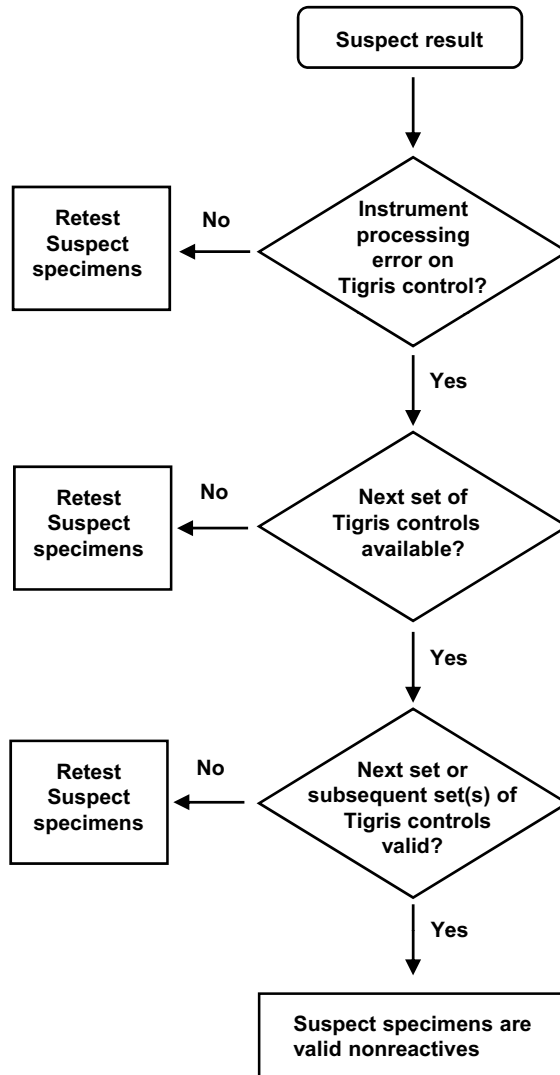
Suspect result

Instrument processing error on Tigris control?

No

Retest Suspect specimens

Yes

Next set of Tigris controls available?

No

Retest Suspect specimens

Yes

Next set or subsequent set(s) of Tigris controls valid?

No

Retest Suspect specimens

Yes

Suspect specimens are valid nonreactives